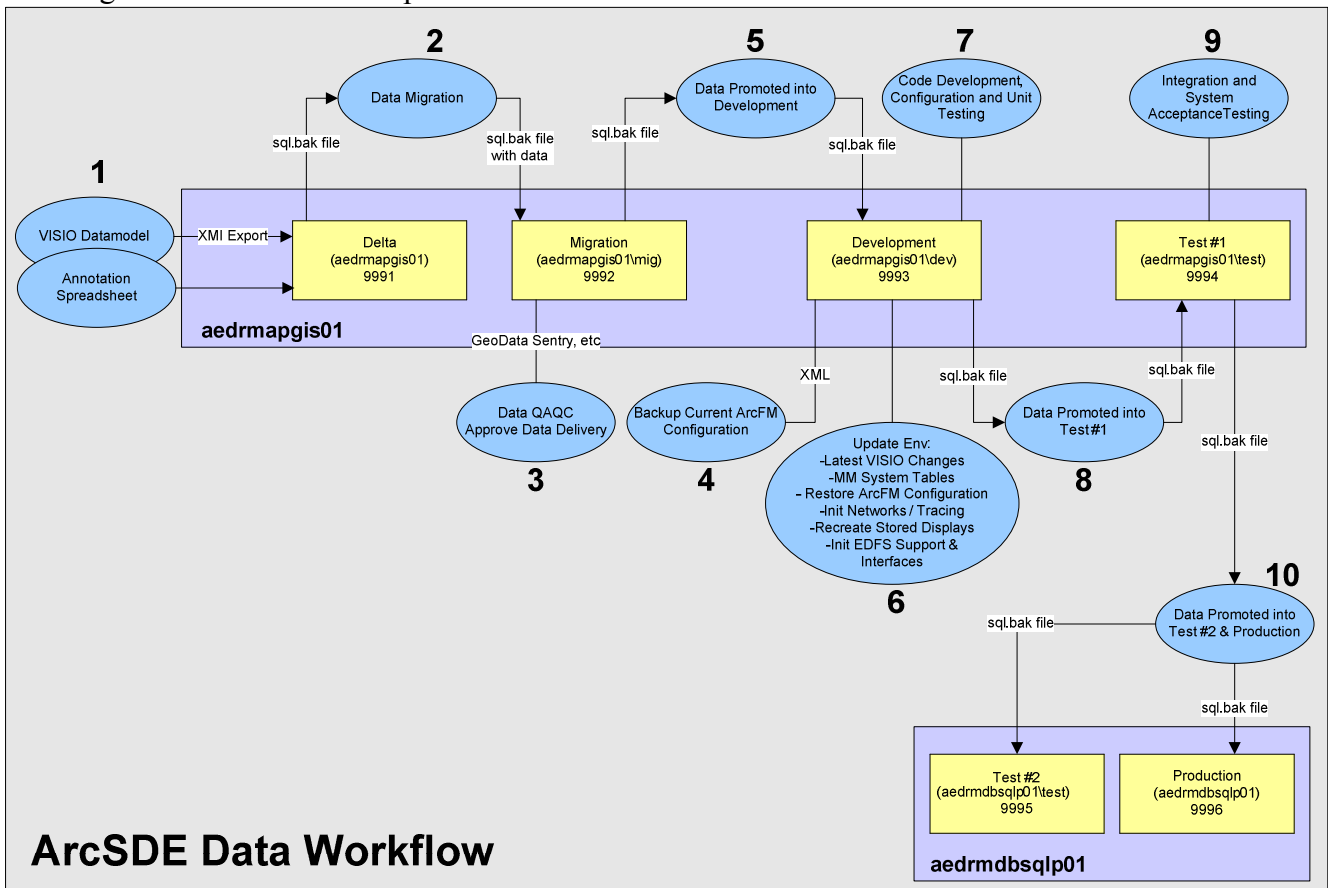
1

VISIO Datamodel

Annotation Spreadsheet

XMI Export

2

Data Migration

sql.bak file

sql.bak file with data

Delta (aedrmapgis01) 9991

Migration (aedrmapgis01\mig) 9992

aedrmapgis01

GeoData Sentry, etc

Data QAQC Approve Data Delivery

3

5

Data Promoted into Development

sql.bak file

sql.bak file

Backup Current ArcFM Configuration

4

XML

7

Code Development, Configuration and Unit Testing

Development (aedrmapgis01\dev) 9993

Update Env: -Latest VISIO Changes -MM System Tables - Restore ArcFM Configuration -Init Networks / Tracing -Recreate Stored Displays -Init EDFS Support & Interfaces

6

sql.bak file

Data Promoted into Test#1

8

sql.bak file

9

Integration and System AcceptanceTesting

Test #1 (aedrmapgis01\test) 9994

sql.bak file

10

Data Promoted into Test #2 & Production

sql.bak file

sql.bak file

Test #2 (aedrmdbsqlp01\test) 9995

Production (aedrmdbsqlp01) 9996

aedrmdbsqlp01

ArcSDE Data Workflow